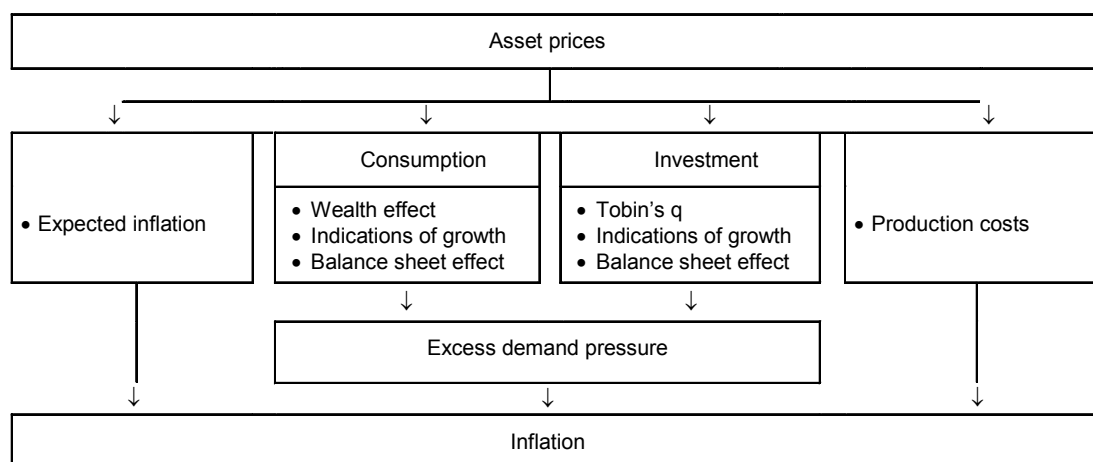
Asset prices

• Expected inflation

Consumption

• Wealth effect
• Indications of growth
• Balance sheet effect

Investment

• Tobin's q
• Indications of growth
• Balance sheet effect

• Production costs

Excess demand pressure

Inflation